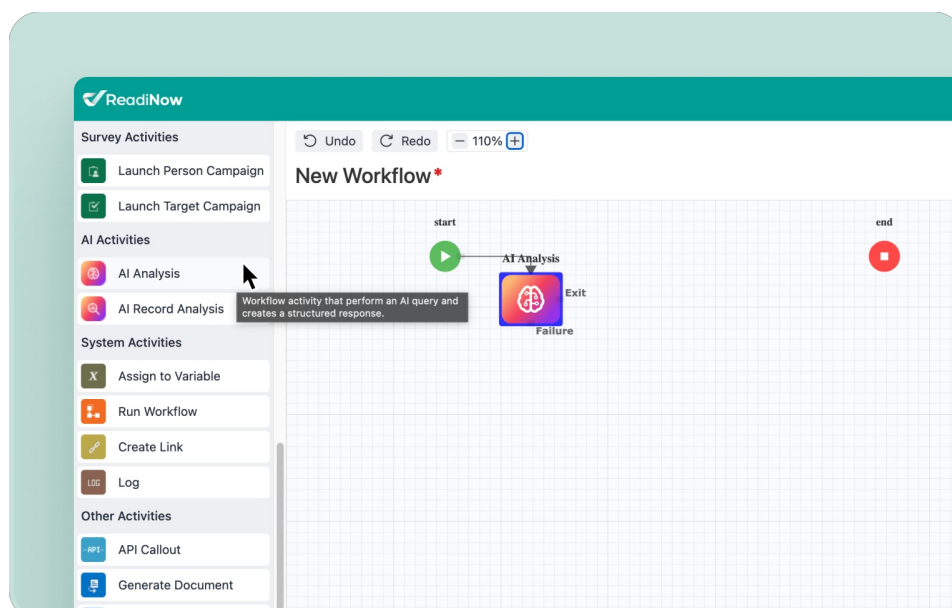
ReadiNow

Survey Activities

Launch Person Campaign

Launch Target Campaign

AI Activities

AI Analysis

AI Record Analysis

Workflow activity that perform an AI query and creates a structured response.

System Activities

X Assign to Variable

Run Workflow

Create Link

LOG Log

Other Activities

-API- API Callout

Generate Document

Undo Redo − 110% +

New Workflow*

start

AI Analysis

Exit

Failure

end